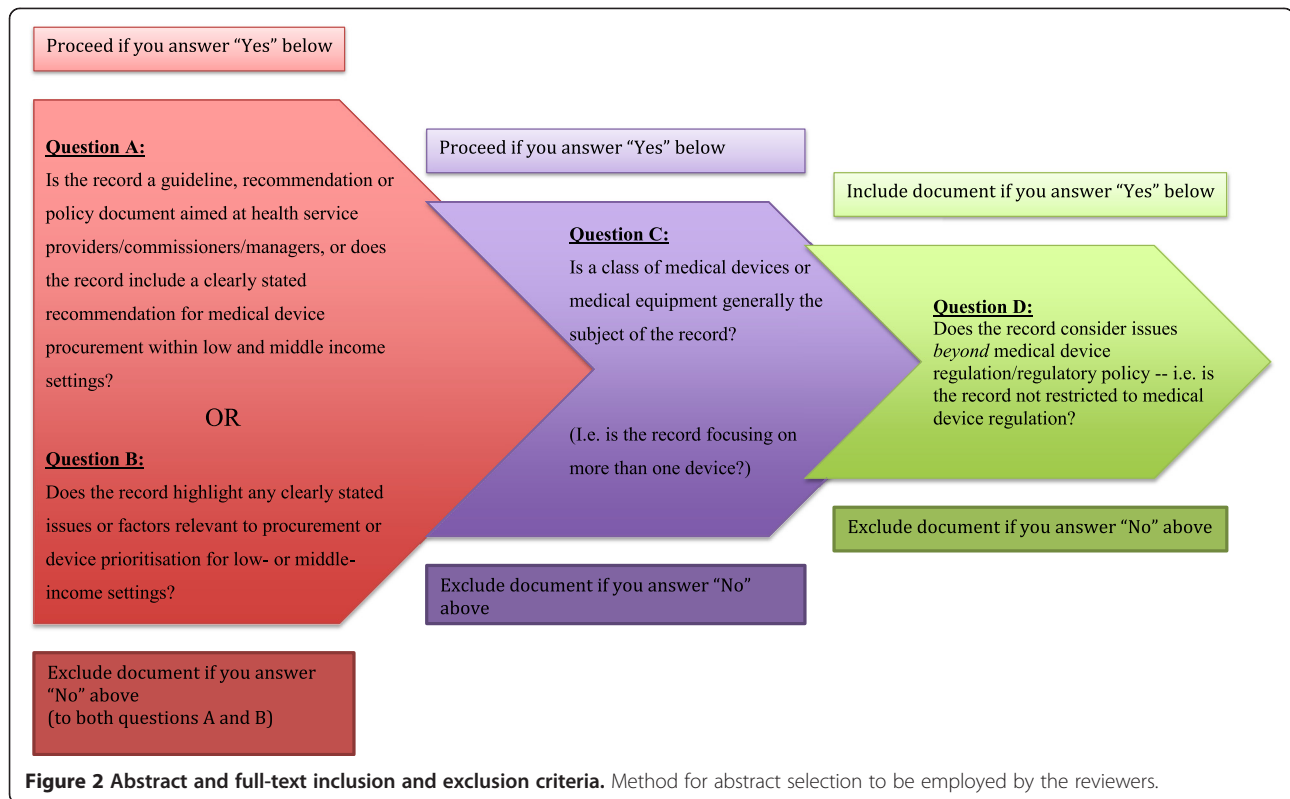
Proceed if you answer “Yes” below

Question A:
Is the record a guideline, recommendation or policy document aimed at health service providers/commissioners/managers, or does the record include a clearly stated recommendation for medical device procurement within low and middle income settings?

OR

Question B:
Does the record highlight any clearly stated issues or factors relevant to procurement or device prioritisation for low- or middle-income settings?

Exclude document if you answer “No” above
(to both questions A and B)

Proceed if you answer “Yes” below

Question C:
Is a class of medical devices or medical equipment generally the subject of the record?

(I.e. is the record focusing on more than one device?)

Exclude document if you answer “No” above

Include document if you answer “Yes” below

Question D:
Does the record consider issues *beyond* medical device regulation/regulatory policy -- i.e. is the record not restricted to medical device regulation?

Exclude document if you answer “No” above

**Figure 2 Abstract and full-text inclusion and exclusion criteria.** Method for abstract selection to be employed by the reviewers.